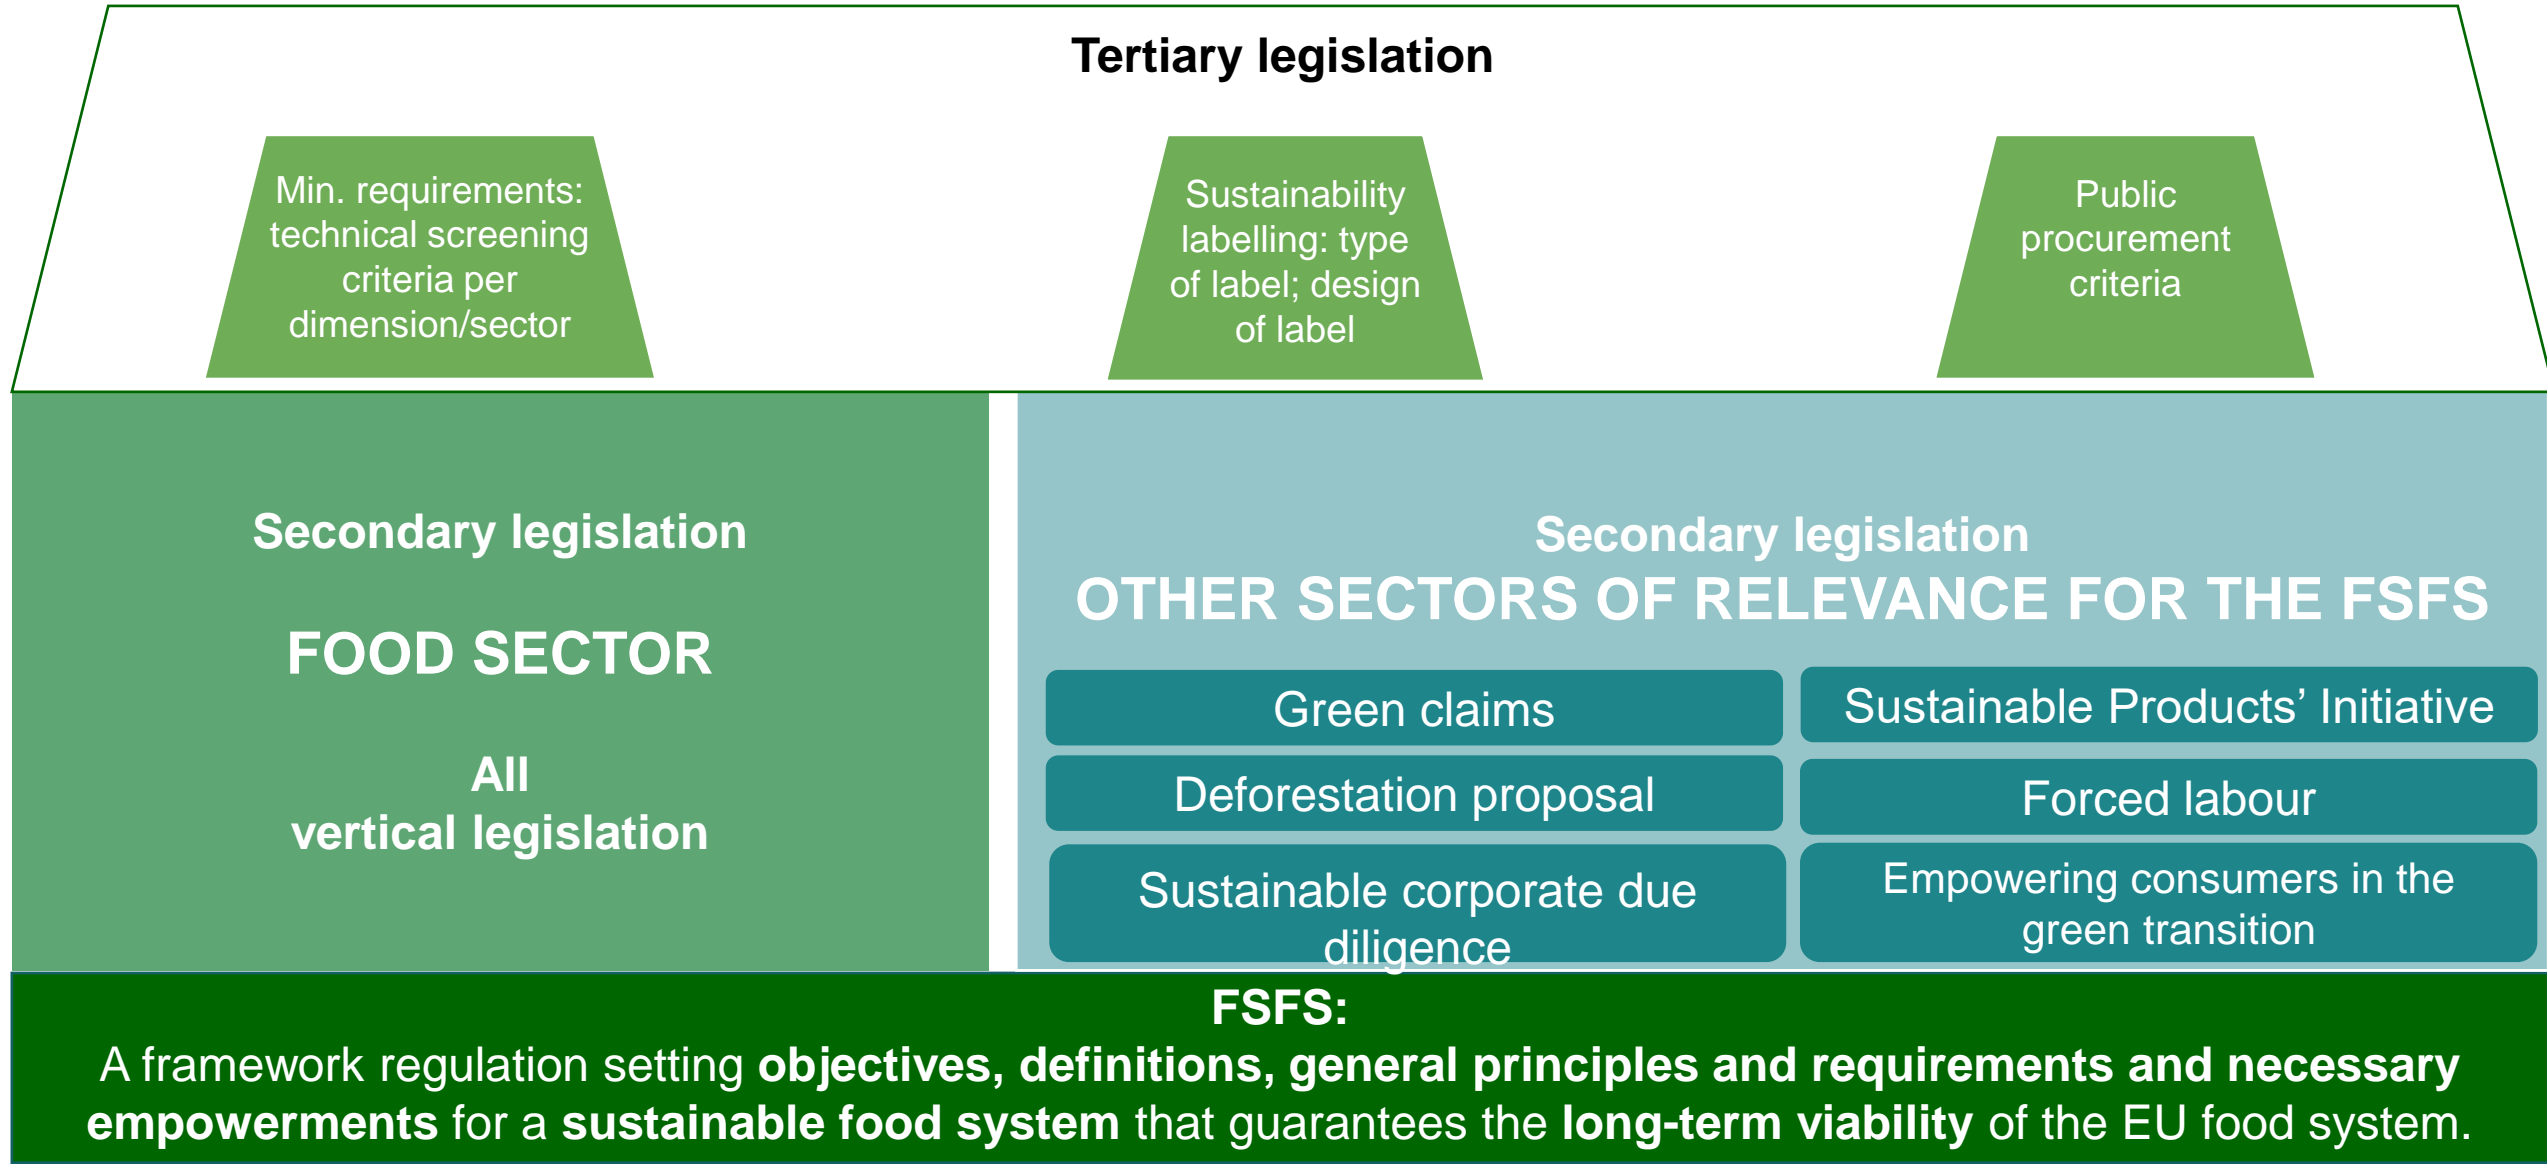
Tertiary legislation

Min. requirements: technical screening criteria per dimension/sector

Sustainability labelling: type of label; design of label

Public procurement criteria

Secondary legislation

FOOD SECTOR

All vertical legislation

Secondary legislation
OTHER SECTORS OF RELEVANCE FOR THE FSFS

Green claims

Sustainable Products' Initiative

Deforestation proposal

Forced labour

Sustainable corporate due diligence

Empowering consumers in the green transition

FSFS:
A framework regulation setting **objectives, definitions, general principles and requirements and necessary empowerments** for a **sustainable food system** that guarantees the **long-term viability** of the EU food system.